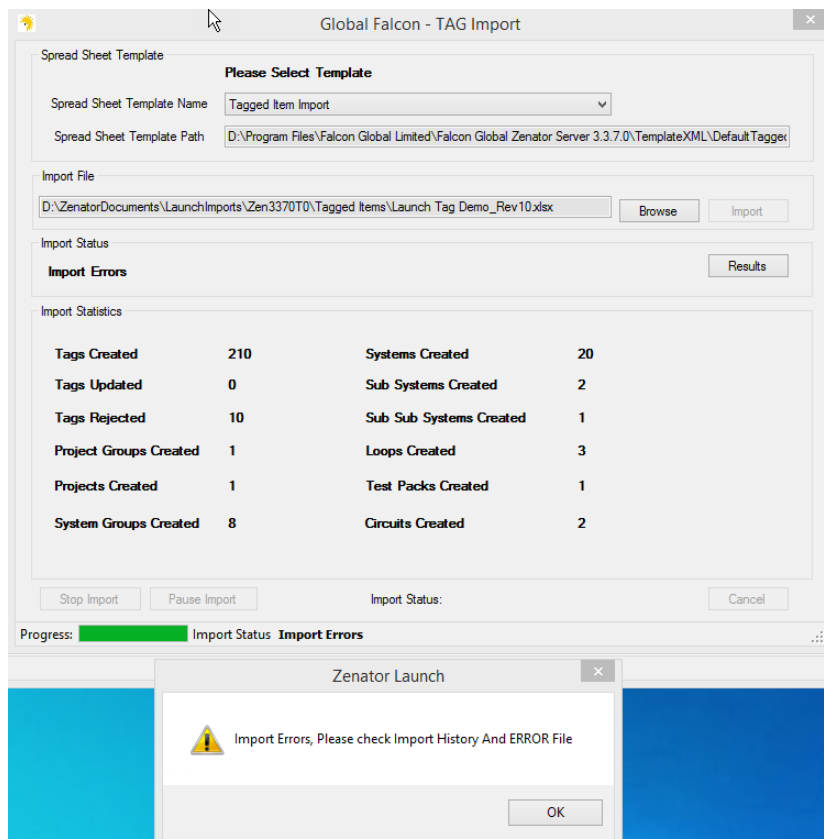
Global Falcon - TAG Import

Spread Sheet Template

Please Select Template

Spread Sheet Template Name Tagged Item Import

Spread Sheet Template Path D:\Program Files\Falcon Global Limited\Falcon Global Zenator Server 3.3.7.0\TemplateXML\DefaultTaggec

Import File

D:\ZenatorDocuments\LaunchImports\Zen3370T0\Tagged Items\Launch Tag Demo_Rev10.xlsx

Browse

Import

Import Status

Import Errors

Results

Import Statistics

| | | | |
|---|---|---|---|
| Tags Created | 210 | Systems Created | 20 |
| Tags Updated | 0 | Sub Systems Created | 2 |
| Tags Rejected | 10 | Sub Sub Systems Created | 1 |
| Project Groups Created | 1 | Loops Created | 3 |
| Projects Created | 1 | Test Packs Created | 1 |
| System Groups Created | 8 | Circuits Created | 2 |

Stop Import

Pause Import

Import Status:

Cancel

Progress: Import Status Import Errors

Zenator Launch

Import Errors, Please check Import History And ERROR File

OK